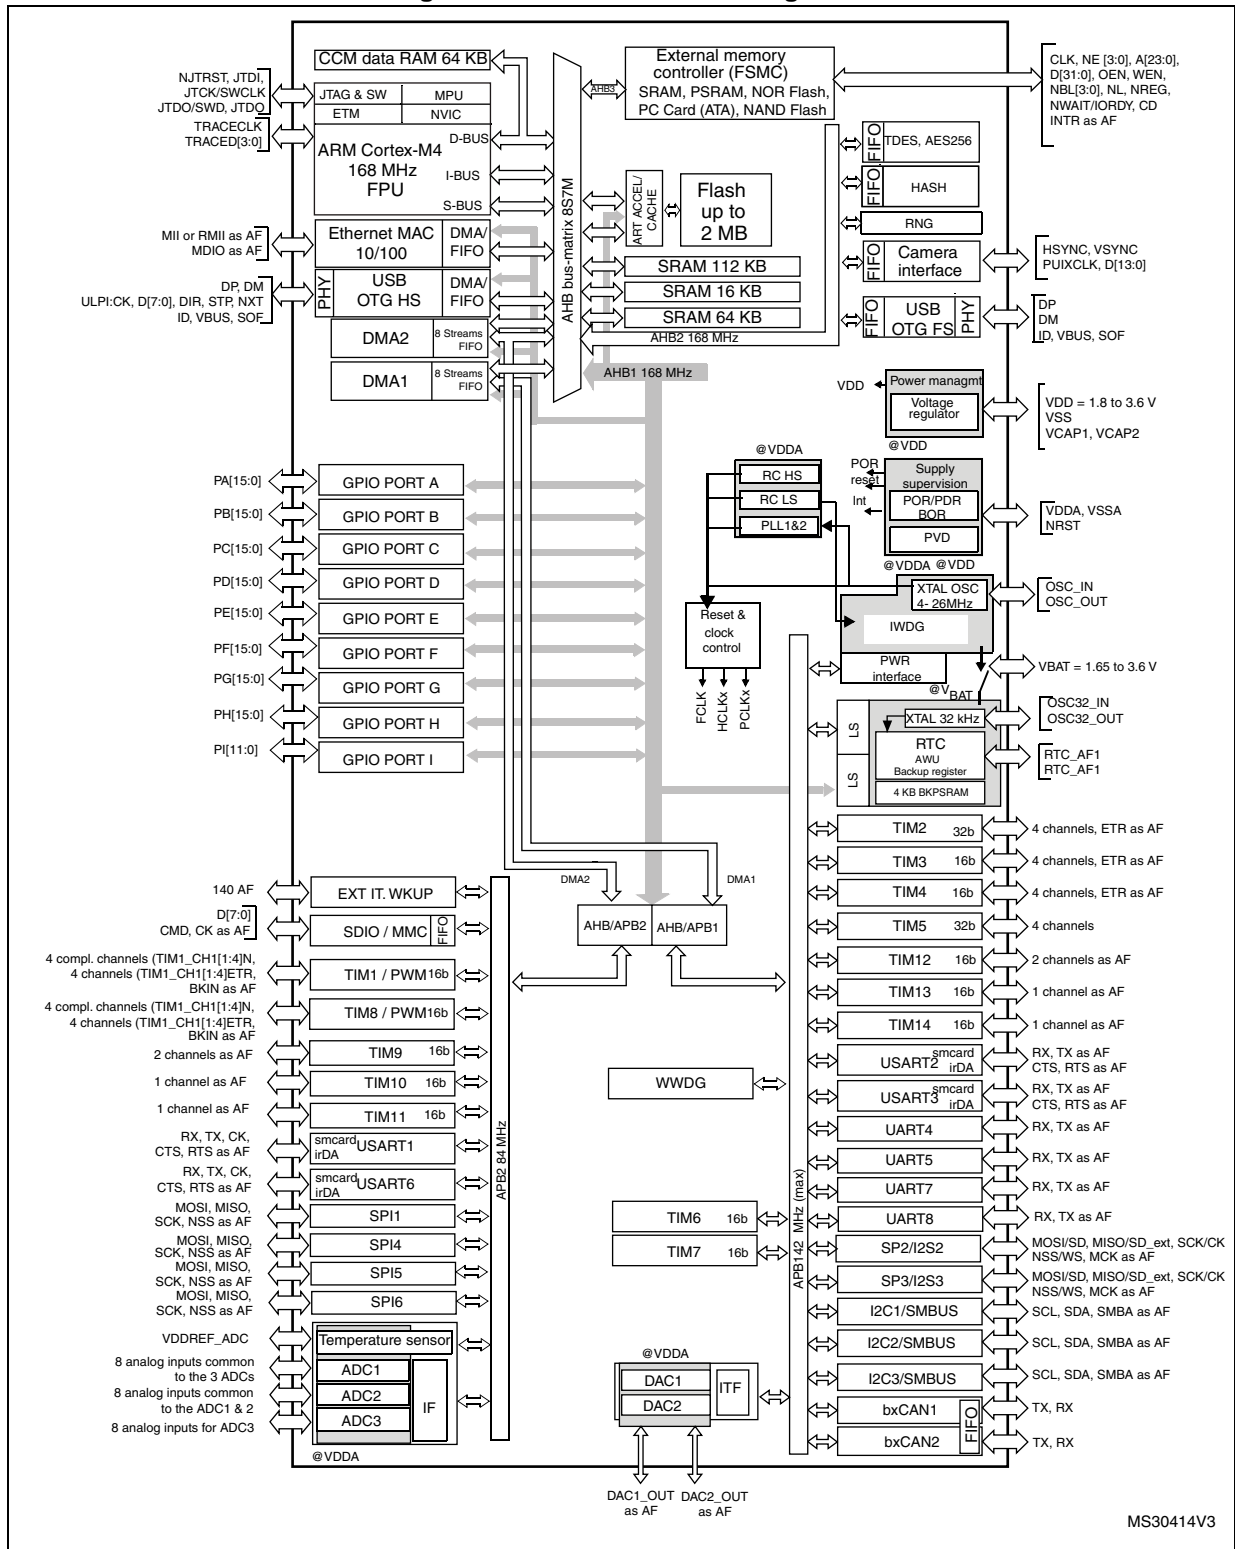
CCM data RAM 64 KB
External memory controller (FSMC)
SRAM, PSRAM, NOR Flash, PC Card (ATA), NAND Flash
AHB3
CLK, NE [3:0], A[23:0], D[31:0], OEN, WEN, NBL[3:0], NL, NREG, NWAIT/IORDY, CD INTR as AF
NJTRST, JTDI, JTCK/SWCLK JTDO/SWD, JTDO
JTAG & SW
MPU
ETM
NVIC
TRACECLK TRACED[3:0]
ARM Cortex-M4 168 MHz FPU
D-BUS
I-BUS
S-BUS
FIFO
TDES, AES256
FIFO
HASH
RNG
ART ACCEL/ CACHE
Flash up to 2 MB
AHB bus-matrix 8S7M
MII or RMII as AF MDIO as AF
Ethernet MAC 10/100
DMA/ FIFO
FIFO
Camera interface
HSYNC, VSYNC PUIXCLK, D[13:0]
DP, DM ULPI:CK, D[7:0], DIR, STP, NXT ID, VBUS, SOF
PHY
USB OTG HS
DMA/ FIFO
SRAM 112 KB
SRAM 16 KB
SRAM 64 KB
FIFO
USB OTG FS
PHY
DP DM ID, VBUS, SOF
DMA2
8 Streams FIFO
AHB2 168 MHz
DMA1
8 Streams FIFO
AHB1 168 MHz
VDD
Power managmt
Voltage regulator
VDD = 1.8 to 3.6 V VSS VCAP1, VCAP2
@VDD
@VDDA
RC HS
RC LS
PLL1&2
POR reset
Int
Supply supervision
POR/PDR BOR
PVD
VDDA, VSSA NRST
PA[15:0]
GPIO PORT A
PB[15:0]
GPIO PORT B
PC[15:0]
GPIO PORT C
PD[15:0]
GPIO PORT D
PE[15:0]
GPIO PORT E
PF[15:0]
GPIO PORT F
PG[15:0]
GPIO PORT G
PH[15:0]
GPIO PORT H
PI[11:0]
GPIO PORT I
@VDDA @VDD
XTAL OSC 4- 26MHz
OSC_IN OSC_OUT
Reset & clock control
IWDG
PWR interface
VBAT = 1.65 to 3.6 V
FCLK
HCLKx
PCLKx
@VBAT
XTAL 32 kHz
OSC32_IN OSC32_OUT
LS
LS
RTC
AWU
Backup register
4 KB BKPSRAM
RTC_AF1 RTC_AF1
TIM2 32b
4 channels, ETR as AF
TIM3 16b
4 channels, ETR as AF
TIM4 16b
4 channels, ETR as AF
TIM5 32b
4 channels
140 AF
EXT IT. WKUP
DMA2
DMA1
D[7:0] CMD, CK as AF
SDIO / MMC
FIFO
AHB/APB2
AHB/APB1
4 compl. channels (TIM1_CH1[1:4]N, 4 channels (TIM1_CH1[1:4]ETR, BKIN as AF
TIM1 / PWM 16b
TIM12 16b
2 channels as AF
TIM13 16b
1 channel as AF
4 compl. channels (TIM1_CH1[1:4]N, 4 channels (TIM1_CH1[1:4]ETR, BKIN as AF
TIM8 / PWM 16b
TIM14 16b
1 channel as AF
2 channels as AF
TIM9 16b
USART2 smcard irDA
RX, TX as AF CTS, RTS as AF
1 channel as AF
TIM10 16b
WWDG
USART3 smcard irDA
RX, TX as AF CTS, RTS as AF
1 channel as AF
TIM11 16b
UART4
RX, TX as AF
RX, TX, CK, CTS, RTS as AF
smcard irDA USART1
UART5
RX, TX as AF
RX, TX, CK, CTS, RTS as AF
smcard irDA USART6
UART7
RX, TX as AF
APB2 84 MHz
MOSI, MISO, SCK, NSS as AF
SPI1
TIM6 16b
UART8
RX, TX as AF
MOSI, MISO, SCK, NSS as AF
SPI4
TIM7 16b
SP2/I2S2
MOSI/SD, MISO/SD_ext, SCK/CK NSS/WS, MCK as AF
MOSI, MISO, SCK, NSS as AF
SPI5
SP3/I2S3
MOSI/SD, MISO/SD_ext, SCK/CK NSS/WS, MCK as AF
MOSI, MISO, SCK, NSS as AF
SPI6
APB142 MHz (max)
I2C1/SMBUS
SCL, SDA, SMBA as AF
VDDREF_ADC
Temperature sensor
I2C2/SMBUS
SCL, SDA, SMBA as AF
8 analog inputs common to the 3 ADCs
ADC1
@VDDA
I2C3/SMBUS
SCL, SDA, SMBA as AF
8 analog inputs common to the ADC1 & 2
ADC2
DAC1
ITF
8 analog inputs for ADC3
ADC3
IF
DAC2
bxCAN1
FIFO
TX, RX
@VDDA
bxCAN2
FIFO
TX, RX
DAC1_OUT as AF
DAC2_OUT as AF
MS30414V3